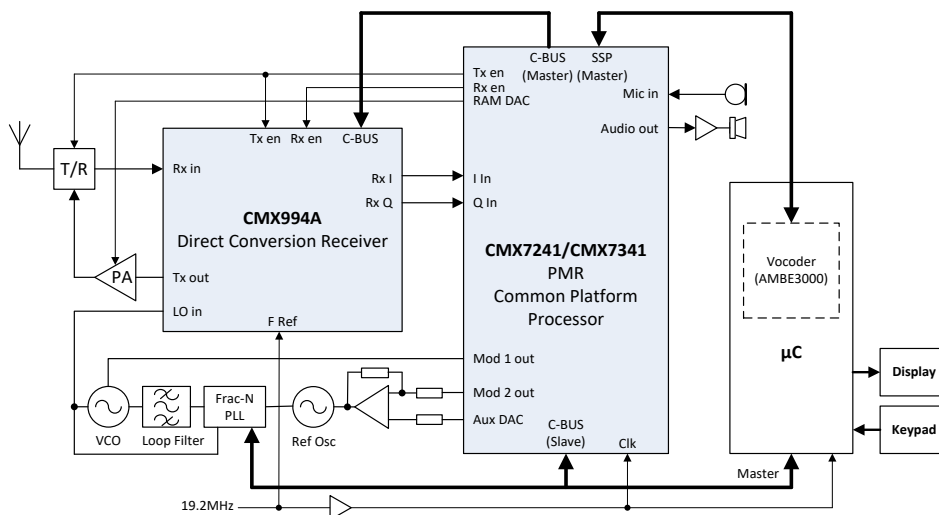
C-BUS (Master)
SSP (Master)
Tx en
Rx en
RAM DAC
Mic in
Audio out
Tx en
Rx en
C-BUS
T/R
Rx in
Rx I
Rx Q
I In
Q In
CMX994A
Direct Conversion Receiver
CMX7241/CMX7341
PMR
Common Platform
Processor
Vocoder (AMBE3000)
PA
Tx out
LO in
F Ref
Mod 1 out
Mod 2 out
Aux DAC
μC
Display
Keypad
Frac-N PLL
VCO
Loop Filter
Ref Osc
C-BUS (Slave)
Clk
Master
19.2MHz